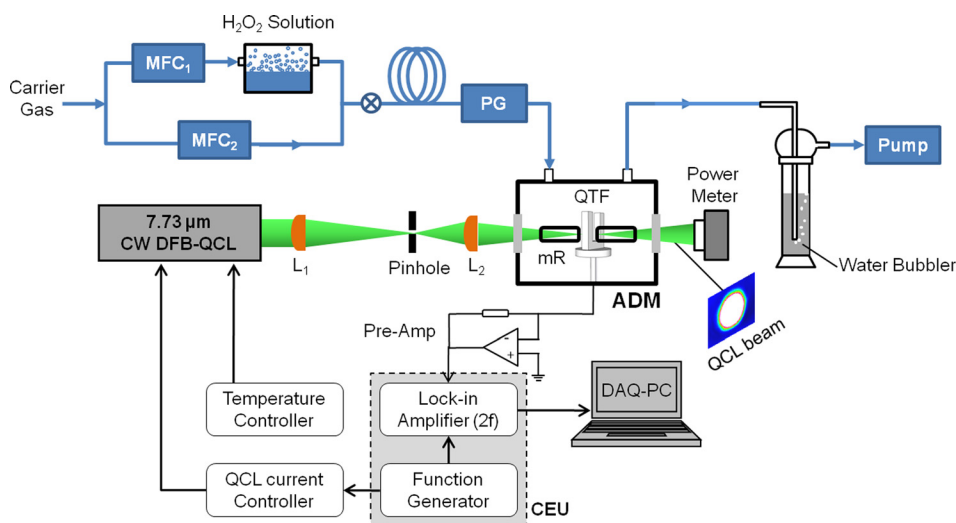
$H_2O_2$ Solution

Carrier Gas

$MFC_1$

$MFC_2$

PG

Pump

7.73 µm
CW DFB-QCL

$L_1$

Pinhole

$L_2$

QTF

mR

Power Meter

Water Bubbler

ADM

QCL beam

Pre-Amp

-
+

DAQ-PC

Temperature Controller

Lock-in Amplifier (2f)

QCL current Controller

Function Generator

CEU